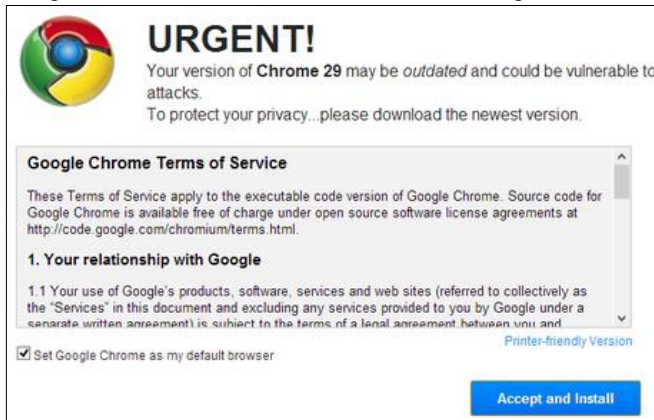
URGENT!

Your version of Chrome 29 may be outdated and could be vulnerable to attacks.

To protect your privacy...please download the newest version.

Google Chrome Terms of Service

These Terms of Service apply to the executable code version of Google Chrome. Source code for Google Chrome is available free of charge under open source software license agreements at http://code.google.com/chromium/terms.html.

1. Your relationship with Google

1.1 Your use of Google's products, software, services and web sites (referred to collectively as the "Services" in this document and excluding any services provided to you by Google under a separate written agreement) is subject to the terms of a legal agreement between you and

Printer-friendly Version

Set Google Chrome as my default browser

Accept and Install